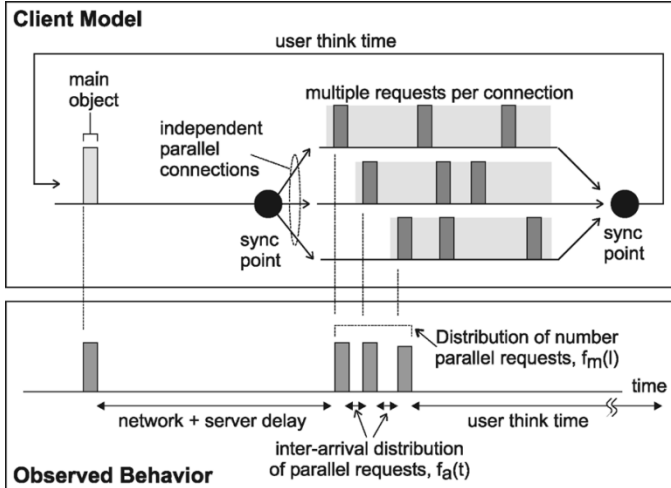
Client Model

user think time

main object

multiple requests per connection

independent parallel connections

sync point

sync point

Distribution of number parallel requests, $f_m(l)$

time

network + server delay

user think time

inter-arrival distribution of parallel requests, $f_a(t)$

Observed Behavior